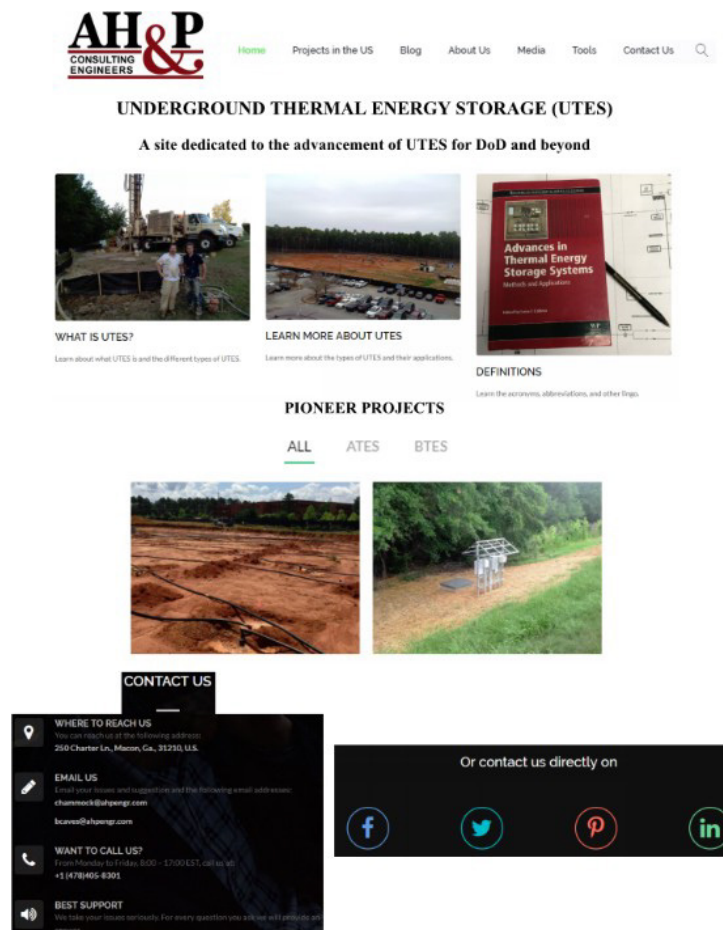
AH&P CONSULTING ENGINEERS

Home Projects in the US Blog About Us Media Tools Contact Us

UNDERGROUND THERMAL ENERGY STORAGE (UTES)

A site dedicated to the advancement of UTES for DoD and beyond

Advances in Thermal Energy Storage Systems
Methods and Applications

WHAT IS UTES?
Learn about what UTES is and the different types of UTES.

LEARN MORE ABOUT UTES
Learn more about the types of UTES and their applications.

DEFINITIONS
Learn the acronyms, abbreviations, and other lingo.

PIONEER PROJECTS

ALL ATES BTES

CONTACT US

WHERE TO REACH US
You can reach us at the following address:
250 Charter Ln., Macon, Ga., 31210, U.S.

EMAIL US
Email your issues and suggestion and the following email addresses:
chammock@ahpengr.com
bcaves@ahpengr.com

WANT TO CALL US?
From Monday to Friday, 8:00 – 17:00 EST, call us at:
+1 (478)405-8301

BEST SUPPORT
We take your issues seriously. For every question you ask we will provide an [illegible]

Or contact us directly on